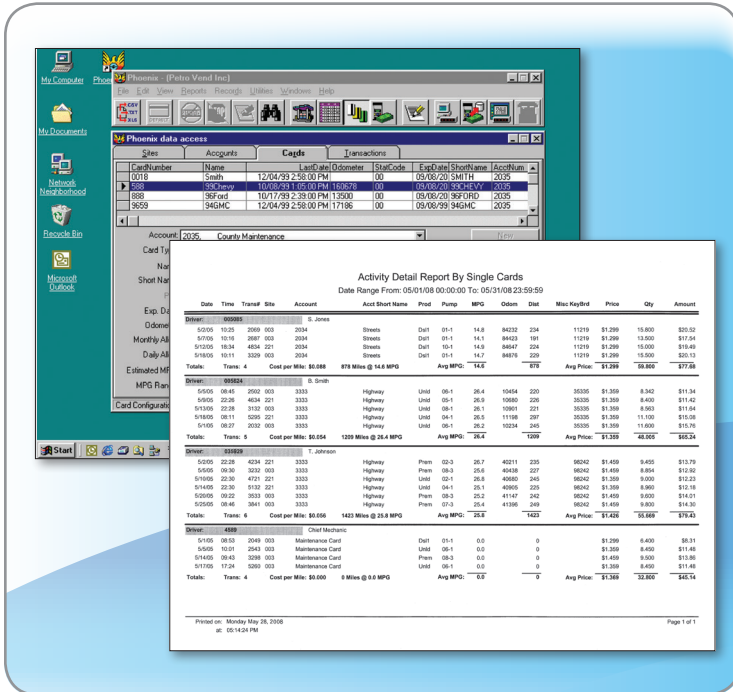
My Computer
Phoe
My Documents
Network Neighborhood
Recycle Bin
Microsoft Outlook

Phoenix - (Petro Vend Inc)
File Edit View Reports Records Utilities Windows Help

Phoenix data access
Sites | Accounts | Cards | Transactions

| CardNumber | Name | LastDate | Odometer | StatCode | ExpDate | ShortName | AcctNum |
|---|---|---|---|---|---|---|---|
| 0018 | Smith | 12/04/99 2:58:00 PM | | 00 | 09/08/20 | SMITH | 2035 |
| 588 | 99Chevy | 10/08/99 1:05:00 PM | 160678 | 00 | 09/08/20 | 99CHEVY | 2035 |
| 888 | 96Ford | 10/17/99 2:39:00 PM | 13500 | 00 | 09/08/20 | 96FORD | 2035 |
| 9659 | 94GMC | 12/04/99 2:58:00 PM | 17186 | 00 | 09/08/99 | 94GMC | 2035 |

Account: 2035, County Maintenance
Card Ty
Na
Short Na
Exp. Da
Odome
Monthly All
Daily All
Estimated MF
MPG Ran
Card Configurati
New

Start

Activity Detail Report By Single Cards
Date Range From: 05/01/08 00:00:00 To: 05/31/08 23:59:59

| Date | Time | Trans# | Site | Account | Acct Short Name | Prod | Pump | MPG | Odom | Dist | Misc KeyBrd | Price | Qty | Amount |
|---|---|---|---|---|---|---|---|---|---|---|---|---|---|---|
| Driver: | 005085 | | | S. Jones | | | | | | | | | | |
| 5/2/05 | 10:25 | 2069 | 003 | 2034 | Streets | Dsl1 | 01-1 | 14.8 | 84232 | 234 | 11219 | $1.299 | 15.800 | $20.52 |
| 5/7/05 | 10:10 | 2687 | 003 | 2034 | Streets | Dsl1 | 01-1 | 14.1 | 84423 | 191 | 11219 | $1.299 | 13.500 | $17.54 |
| 5/12/05 | 18:34 | 4834 | 221 | 2034 | Streets | Dsl1 | 10-1 | 14.9 | 84647 | 224 | 11219 | $1.299 | 15.000 | $19.49 |
| 5/18/05 | 10:11 | 3329 | 003 | 2034 | Streets | Dsl1 | 01-1 | 14.7 | 84876 | 229 | 11219 | $1.299 | 15.500 | $20.13 |
| Totals: | Trans: 4 | | Cost per Mile: $0.088 | | 878 Miles @ 14.6 MPG | | Avg MPG: | 14.6 | | 878 | Avg Price: | $1.299 | 59.800 | $77.68 |
| Driver: | 005824 | | | B. Smith | | | | | | | | | | |
| 5/5/05 | 08:45 | 2502 | 003 | 3333 | Highway | Unld | 06-1 | 26.4 | 10454 | 220 | 35335 | $1.359 | 8.342 | $11.34 |
| 5/9/05 | 22:26 | 4634 | 221 | 3333 | Highway | Unld | 05-1 | 26.9 | 10680 | 226 | 35335 | $1.359 | 8.400 | $11.42 |
| 5/13/05 | 22:28 | 3132 | 003 | 3333 | Highway | Unld | 08-1 | 26.1 | 10901 | 221 | 35335 | $1.359 | 8.563 | $11.64 |
| 5/18/05 | 08:11 | 5295 | 221 | 3333 | Highway | Unld | 04-1 | 26.5 | 11198 | 297 | 35335 | $1.359 | 11.100 | $15.08 |
| 5/1/05 | 18:27 | 2032 | 003 | 3333 | Highway | Unld | 06-1 | 26.2 | 10234 | 245 | 35335 | $1.359 | 11.600 | $15.76 |
| Totals: | Trans: 5 | | Cost per Mile: $0.054 | | 1209 Miles @ 26.4 MPG | | Avg MPG: | 26.4 | | 1209 | Avg Price: | $1.359 | 48.005 | $65.24 |
| Driver: | 035928 | | | T. Johnson | | | | | | | | | | |
| 5/2/05 | 22:28 | 4234 | 221 | 3333 | Highway | Prem | 02-3 | 26.7 | 40211 | 235 | 98242 | $1.459 | 9.455 | $13.79 |
| 5/5/05 | 09:30 | 3232 | 003 | 3333 | Highway | Prem | 08-3 | 25.6 | 40438 | 227 | 98242 | $1.459 | 8.854 | $12.92 |
| 5/10/05 | 22:30 | 4721 | 221 | 3333 | Highway | Unld | 02-1 | 26.8 | 40680 | 245 | 98242 | $1.359 | 9.000 | $12.23 |
| 5/14/05 | 22:30 | 5132 | 221 | 3333 | Highway | Unld | 04-1 | 25.1 | 40905 | 225 | 98242 | $1.359 | 8.960 | $12.18 |
| 5/20/05 | 09:22 | 3533 | 003 | 3333 | Highway | Prem | 08-3 | 25.2 | 41147 | 242 | 98242 | $1.459 | 9.600 | $14.01 |
| 5/25/05 | 08:46 | 3841 | 003 | 3333 | Highway | Prem | 07-3 | 25.4 | 41396 | 249 | 98242 | $1.459 | 9.800 | $14.30 |
| Totals: | Trans: 6 | | Cost per Mile: $0.056 | | 1423 Miles @ 25.8 MPG | | Avg MPG: | 25.8 | | 1423 | Avg Price: | $1.426 | 55.669 | $79.43 |
| Driver: | 4589 | | | Chief Mechanic | | | | | | | | | | |
| 5/1/05 | 08:53 | 2049 | 003 | Maintenance Card | | Dsl1 | 01-1 | 0.0 | | 0 | | $1.299 | 8.400 | $8.31 |
| 5/5/05 | 10:01 | 2543 | 003 | Maintenance Card | | Unld | 06-1 | 0.0 | | 0 | | $1.359 | 8.450 | $11.48 |
| 5/14/05 | 09:43 | 3298 | 003 | Maintenance Card | | Prem | 08-3 | 0.0 | | 0 | | $1.459 | 9.500 | $13.86 |
| 5/17/05 | 17:24 | 5260 | 003 | Maintenance Card | | Unld | 06-1 | 0.0 | | 0 | | $1.359 | 8.450 | $11.48 |
| Totals: | Trans: 4 | | Cost per Mile: $0.000 | | 0 Miles @ 0.0 MPG | | Avg MPG: | 0.0 | | 0 | Avg Price: | $1.369 | 32.800 | $45.14 |

Printed on: Monday May 28, 2008
at: 05:14:24 PM
Page 1 of 1